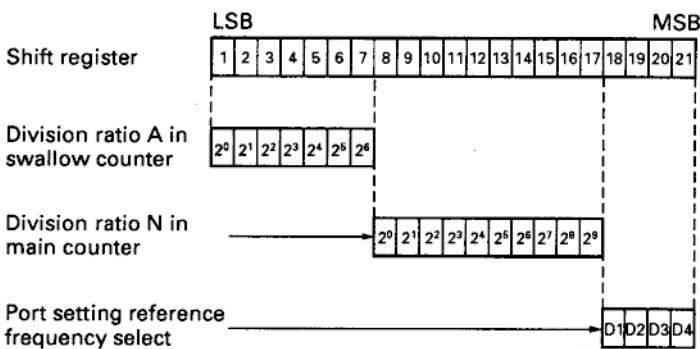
LSB MSB

Shift register

| 1 | 2 | 3 | 4 | 5 | 6 | 7 | 8 | 9 | 10 | 11 | 12 | 13 | 14 | 15 | 16 | 17 | 18 | 19 | 20 | 21 |
|---|---|---|---|---|---|---|---|---|---|---|---|---|---|---|---|---|---|---|---|---|

Division ratio A in swallow counter

| $2^0$ | $2^1$ | $2^2$ | $2^3$ | $2^4$ | $2^5$ | $2^6$ |
|---|---|---|---|---|---|---|

Division ratio N in main counter

| $2^0$ | $2^1$ | $2^2$ | $2^3$ | $2^4$ | $2^5$ | $2^6$ | $2^7$ | $2^8$ | $2^9$ |
|---|---|---|---|---|---|---|---|---|---|

Port setting reference frequency select

| D1 | D2 | D3 | D4 |
|---|---|---|---|